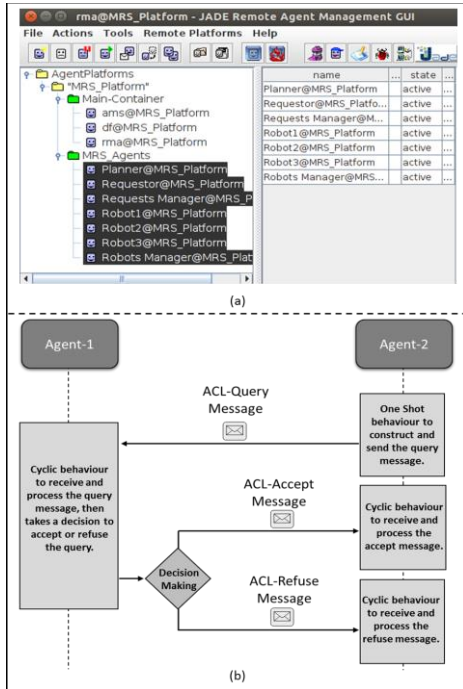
rma@MRS_Platform - JADE Remote Agent Management GUI

File Actions Tools Remote Platforms Help

AgentPlatforms
"MRS_Platform"
Main-Container
ams@MRS_Platform
df@MRS_Platform
rma@MRS_Platform
MRS_Agents
Planner@MRS_Platform
Requestor@MRS_Platform
Requests Manager@MRS_P
Robot1@MRS_Platform
Robot2@MRS_Platform
Robot3@MRS_Platform
Robots Manager@MRS_Plat

| name | ... | state | ... |
|---|---|---|---|
| Planner@MRS_Platform | | active | ... |
| Requestor@MRS_Platfo... | | active | ... |
| Requests Manager@M... | | active | ... |
| Robot1@MRS_Platform | | active | ... |
| Robot2@MRS_Platform | | active | ... |
| Robot3@MRS_Platform | | active | ... |
| Robots Manager@MRS... | | active | ... |

(a)

Agent-1

Agent-2

ACL-Query Message

One Shot behaviour to construct and send the query message.

Cyclic behaviour to receive and process the query message, then takes a decision to accept or refuse the query.

ACL-Accept Message

Cyclic behaviour to receive and process the accept message.

Decision Making

ACL-Refuse Message

Cyclic behaviour to receive and process the refuse message.

(b)